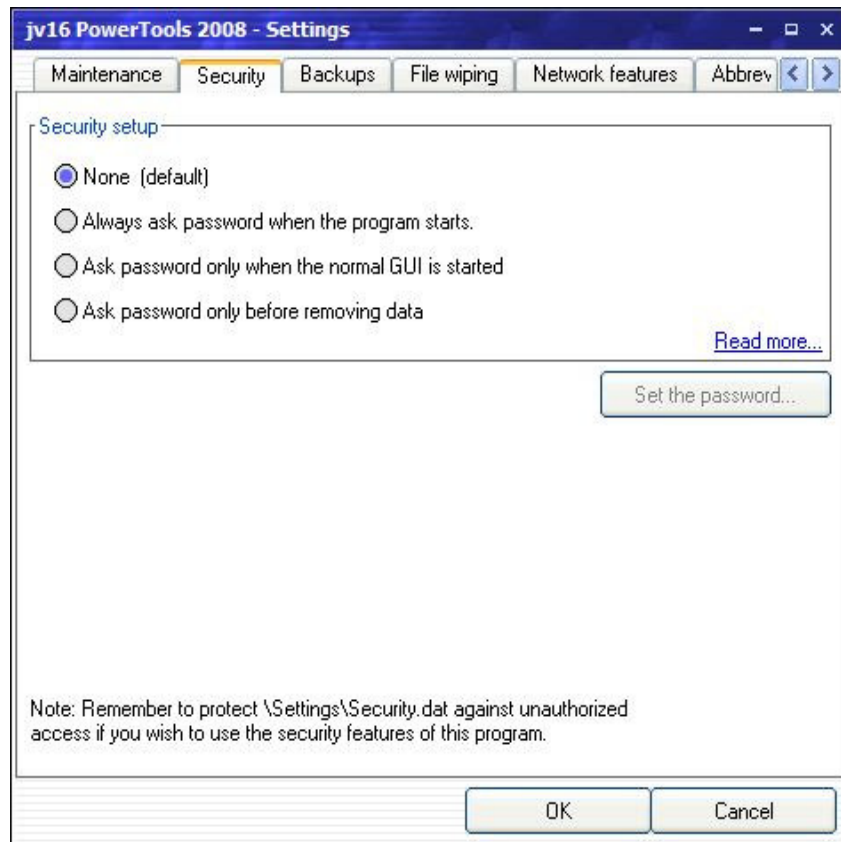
jv16 PowerTools 2008 - Settings

Maintenance | Security | Backups | File wiping | Network features | Abbrev

Security setup

None (default)

Always ask password when the program starts.

Ask password only when the normal GUI is started

Ask password only before removing data

Read more...

Set the password...

Note: Remember to protect \Settings\Security.dat against unauthorized access if you wish to use the security features of this program.

OK

Cancel